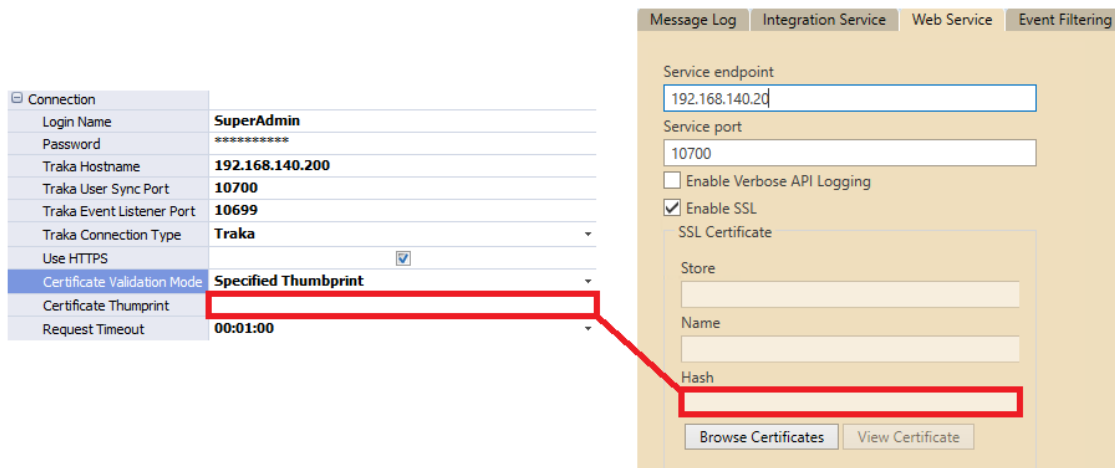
⊟ Connection

| | |
|---|---|
| Login Name | SuperAdmin |
| Password | ********** |
| Traka Hostname | 192.168.140.200 |
| Traka User Sync Port | 10700 |
| Traka Event Listener Port | 10699 |
| Traka Connection Type | Traka |
| Use HTTPS | ☑ |
| Certificate Validation Mode | Specified Thumbprint |
| Certificate Thumprint | |
| Request Timeout | 00:01:00 |

Message Log | Integration Service | Web Service | Event Filtering

Service endpoint
192.168.140.20
Service port
10700
☐ Enable Verbose API Logging
☑ Enable SSL
SSL Certificate
Store
Name
Hash
Browse Certificates
View Certificate